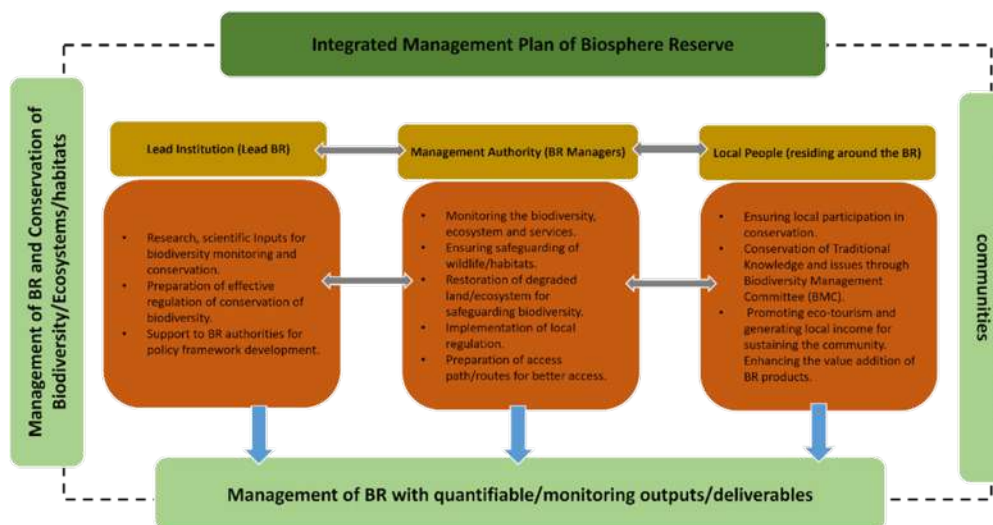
Integrated Management Plan of Biosphere Reserve

Management of BR and Conservation of Biodiversity/Ecosystems/habitats

Lead Institution (Lead BR)

Management Authority (BR Managers)

Local People (residing around the BR)

- Research, scientific Inputs for biodiversity monitoring and conservation.
- Preparation of effective regulation of conservation of biodiversity.
- Support to BR authorities for policy framework development.

- Monitoring the biodiversity, ecosystem and services.
- Ensuring safeguarding of wildlife/habitats.
- Restoration of degraded land/ecosystem for safeguarding biodiversity.
- Implementation of local regulation.
- Preparation of access path/routes for better access.

- Ensuring local participation in conservation.
- Conservation of Traditional Knowledge and issues through Biodiversity Management Committee (BMC).
- Promoting eco-tourism and generating local income for sustaining the community. Enhancing the value addition of BR products.

communities

Management of BR with quantifiable/monitoring outputs/deliverables